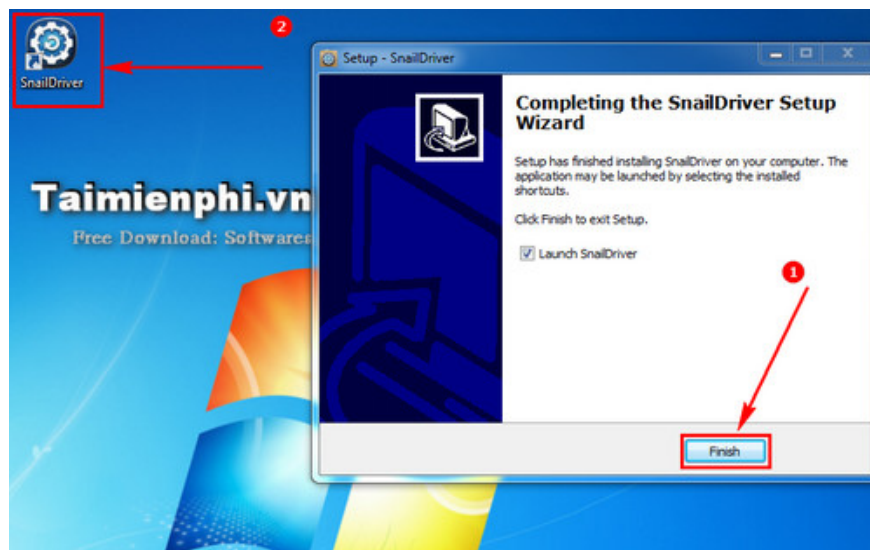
SnailDriver

2

Taimienphi.vn

Free Download: Softwares

Setup - SnailDriver

Completing the SnailDriver Setup Wizard

Setup has finished installing SnailDriver on your computer. The application may be launched by selecting the installed shortcuts.

Click Finish to exit Setup.

Launch SnailDriver

1

Finish